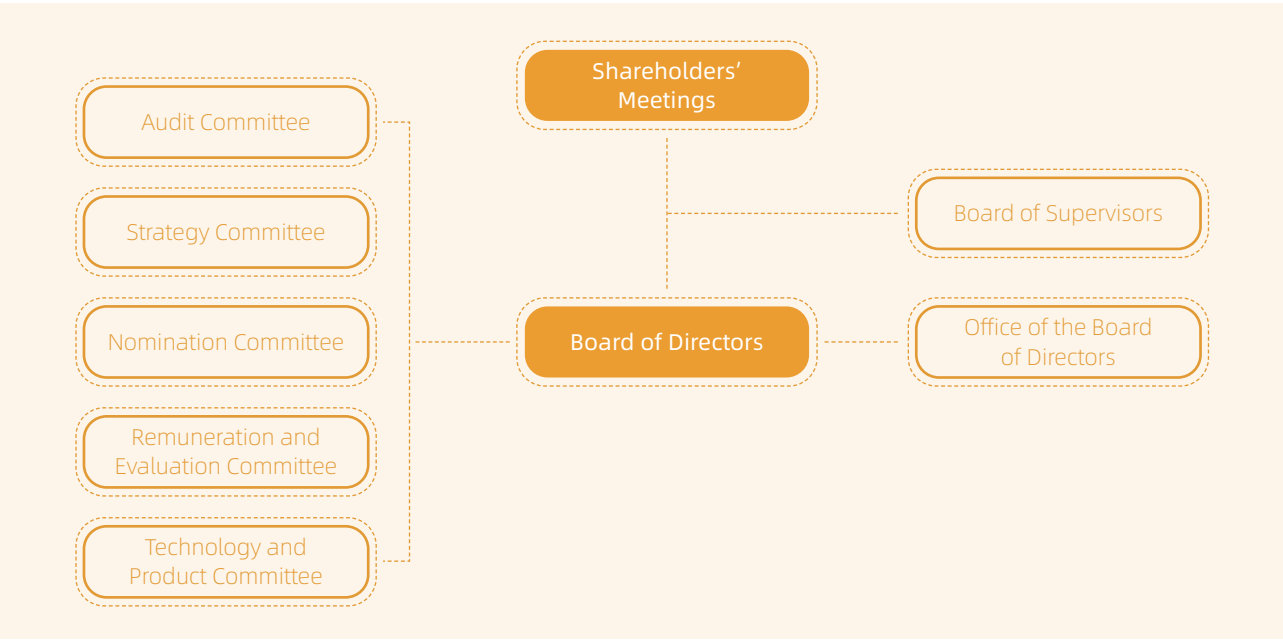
Shareholders' Meetings

Audit Committee

Strategy Committee

Board of Supervisors

Nomination Committee

Board of Directors

Office of the Board of Directors

Remuneration and Evaluation Committee

Technology and Product Committee